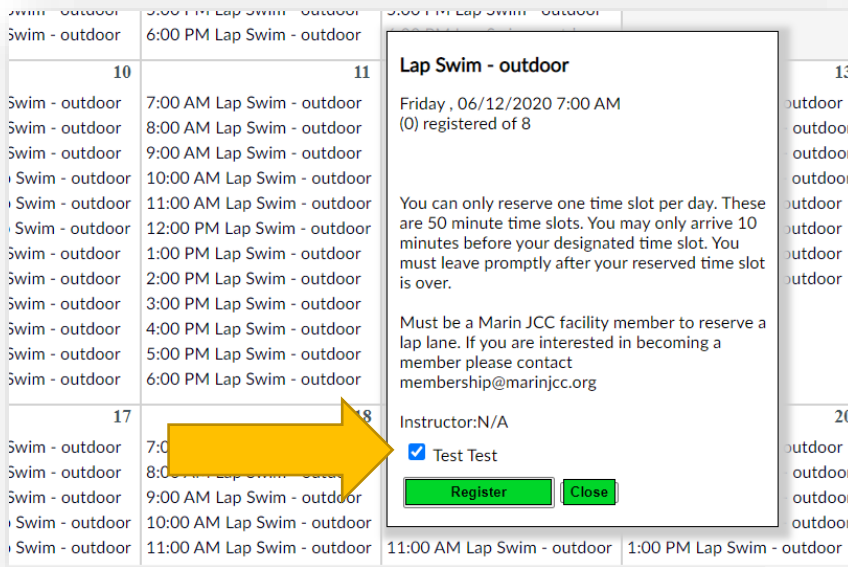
Swim - outdoor | 5:00 PM Lap Swim - outdoor | 5:00 PM Lap Swim - outdoor
Swim - outdoor | 6:00 PM Lap Swim - outdoor

10
Swim - outdoor
Swim - outdoor
Swim - outdoor
Swim - outdoor
Swim - outdoor
Swim - outdoor
Swim - outdoor
Swim - outdoor
Swim - outdoor
Swim - outdoor
Swim - outdoor
Swim - outdoor

11
7:00 AM Lap Swim - outdoor
8:00 AM Lap Swim - outdoor
9:00 AM Lap Swim - outdoor
10:00 AM Lap Swim - outdoor
11:00 AM Lap Swim - outdoor
12:00 PM Lap Swim - outdoor
1:00 PM Lap Swim - outdoor
2:00 PM Lap Swim - outdoor
3:00 PM Lap Swim - outdoor
4:00 PM Lap Swim - outdoor
5:00 PM Lap Swim - outdoor
6:00 PM Lap Swim - outdoor

13
outdoor
outdoor
outdoor
outdoor
outdoor
outdoor
outdoor
outdoor

Lap Swim - outdoor

Friday , 06/12/2020 7:00 AM
(0) registered of 8

You can only reserve one time slot per day. These are 50 minute time slots. You may only arrive 10 minutes before your designated time slot. You must leave promptly after your reserved time slot is over.

Must be a Marin JCC facility member to reserve a lap lane. If you are interested in becoming a member please contact membership@marinjcc.org

Instructor:N/A

Test Test

Register Close

17
Swim - outdoor
Swim - outdoor
Swim - outdoor
Swim - outdoor
Swim - outdoor

18
7:0
8:0
9:00 AM Lap Swim - outdoor
10:00 AM Lap Swim - outdoor
11:00 AM Lap Swim - outdoor

11:00 AM Lap Swim - outdoor

20
outdoor
outdoor
outdoor
outdoor
1:00 PM Lap Swim - outdoor